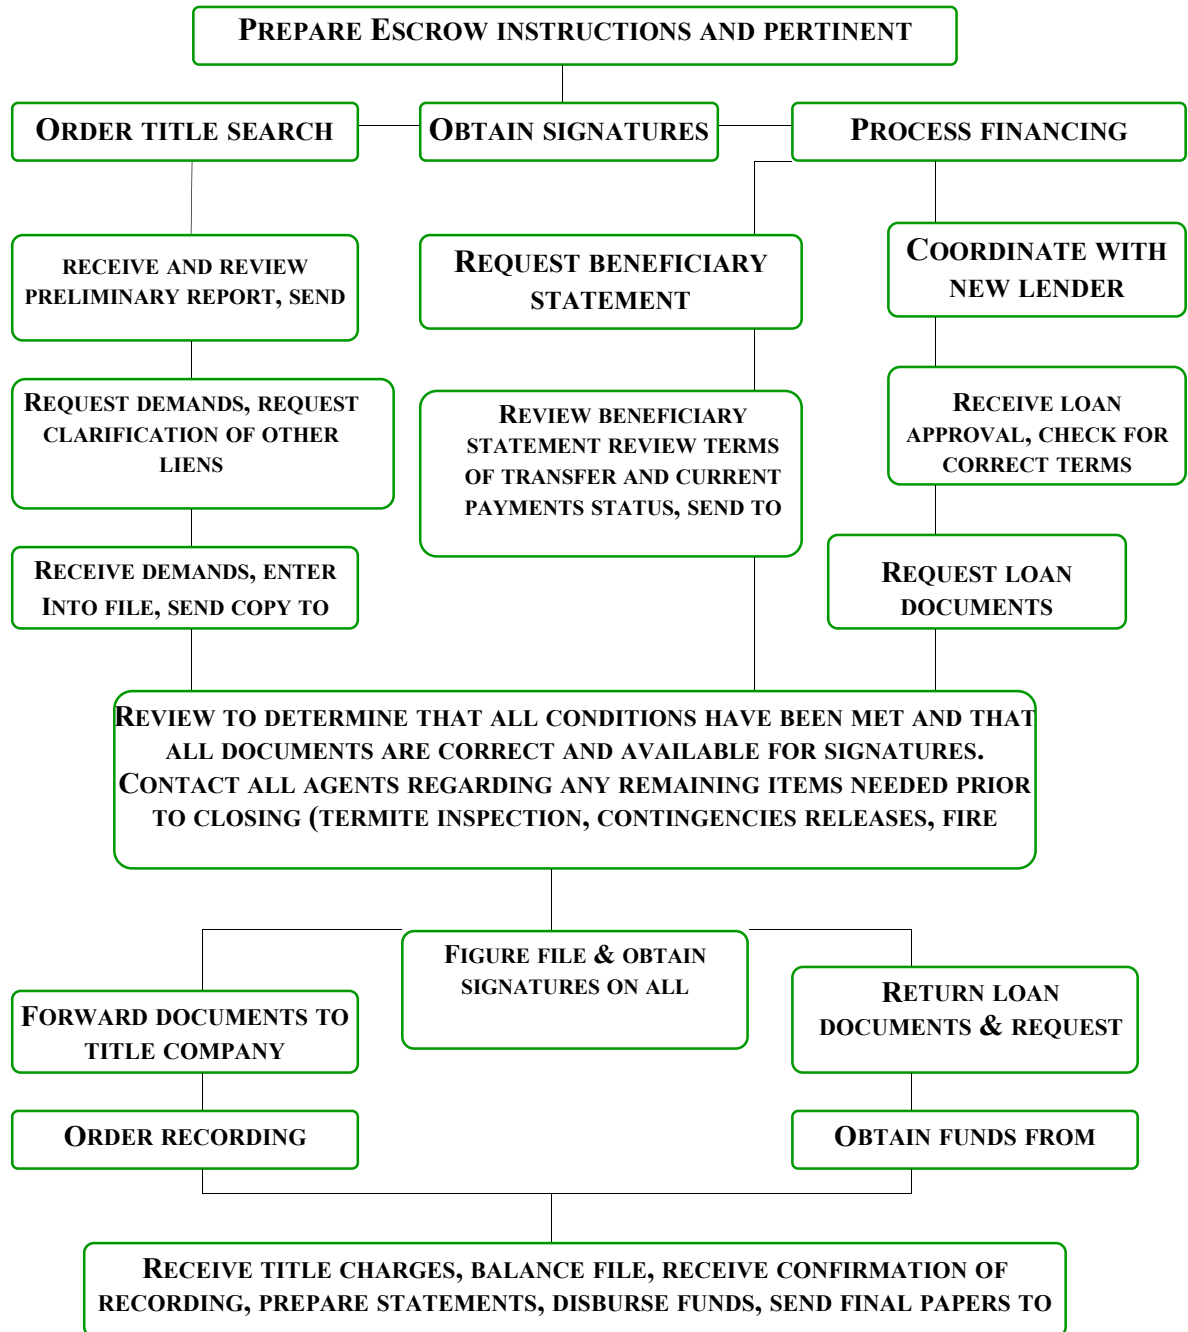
PREPARE ESCROW INSTRUCTIONS AND PERTINENT

ORDER TITLE SEARCH

OBTAIN SIGNATURES

PROCESS FINANCING

RECEIVE AND REVIEW PRELIMINARY REPORT, SEND

REQUEST BENEFICIARY STATEMENT

COORDINATE WITH NEW LENDER

REQUEST DEMANDS, REQUEST CLARIFICATION OF OTHER LIENS

REVIEW BENEFICIARY STATEMENT REVIEW TERMS OF TRANSFER AND CURRENT PAYMENTS STATUS, SEND TO

RECEIVE LOAN APPROVAL, CHECK FOR CORRECT TERMS

RECEIVE DEMANDS, ENTER INTO FILE, SEND COPY TO

REQUEST LOAN DOCUMENTS

REVIEW TO DETERMINE THAT ALL CONDITIONS HAVE BEEN MET AND THAT ALL DOCUMENTS ARE CORRECT AND AVAILABLE FOR SIGNATURES. CONTACT ALL AGENTS REGARDING ANY REMAINING ITEMS NEEDED PRIOR TO CLOSING (TERMITE INSPECTION, CONTINGENCIES RELEASES, FIRE

FIGURE FILE & OBTAIN SIGNATURES ON ALL

FORWARD DOCUMENTS TO TITLE COMPANY

RETURN LOAN DOCUMENTS & REQUEST

ORDER RECORDING

OBTAIN FUNDS FROM

RECEIVE TITLE CHARGES, BALANCE FILE, RECEIVE CONFIRMATION OF RECORDING, PREPARE STATEMENTS, DISBURSE FUNDS, SEND FINAL PAPERS TO